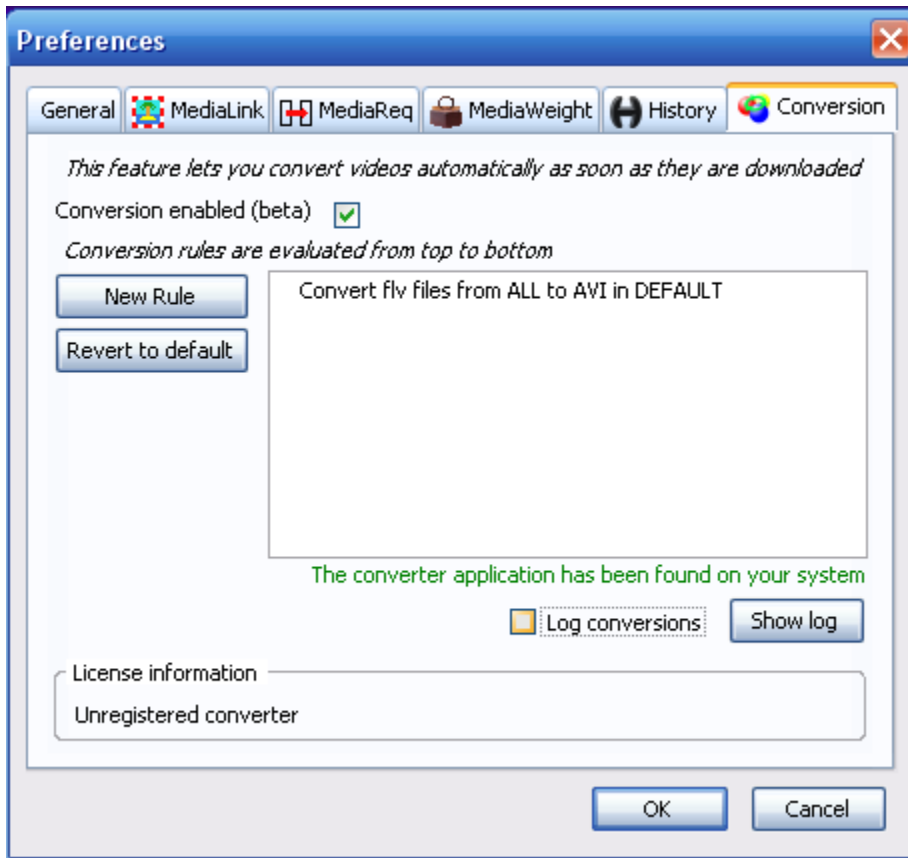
Preferences

General | MediaLink | MediaReq | MediaWeight | History | Conversion

This feature lets you convert videos automatically as soon as they are downloaded

Conversion enabled (beta)

Conversion rules are evaluated from top to bottom

New Rule

Revert to default

Convert flv files from ALL to AVI in DEFAULT

The converter application has been found on your system

Log conversions

Show log

License information

Unregistered converter

OK

Cancel